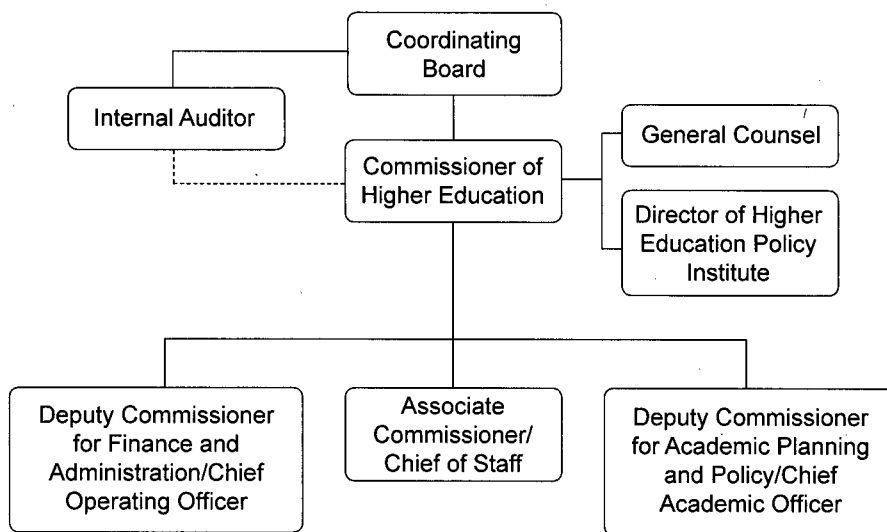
Coordinating Board

Internal Auditor

Commissioner of Higher Education

General Counsel

Director of Higher Education Policy Institute

Deputy Commissioner for Finance and Administration/Chief Operating Officer

Associate Commissioner/ Chief of Staff

Deputy Commissioner for Academic Planning and Policy/Chief Academic Officer